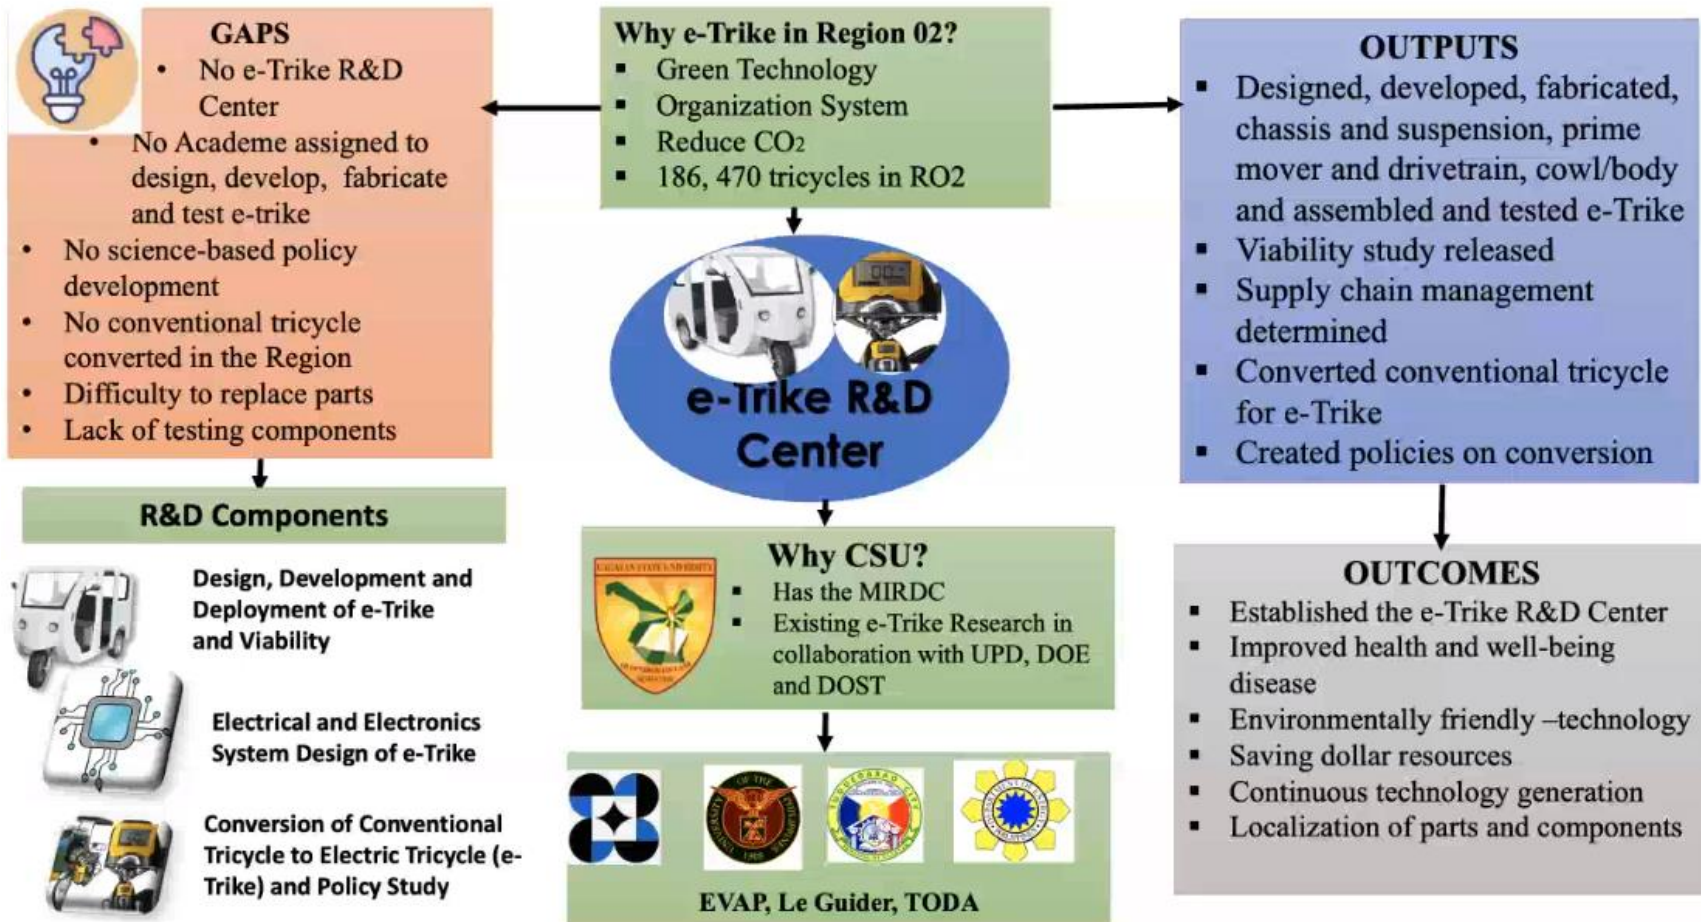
GAPS
• No e-Trike R&D Center
• No Academe assigned to design, develop, fabricate and test e-trike
• No science-based policy development
• No conventional tricycle converted in the Region
• Difficulty to replace parts
• Lack of testing components

Why e-Trike in Region 02?
▪ Green Technology
▪ Organization System
▪ Reduce $CO_2$
▪ 186, 470 tricycles in RO2

OUTPUTS
▪ Designed, developed, fabricated, chassis and suspension, prime mover and drivetrain, cowl/body and assembled and tested e-Trike
▪ Viability study released
▪ Supply chain management determined
▪ Converted conventional tricycle for e-Trike
▪ Created policies on conversion

e-Trike R&D Center

R&D Components

Design, Development and Deployment of e-Trike and Viability

Electrical and Electronics System Design of e-Trike

Conversion of Conventional Tricycle to Electric Tricycle (e-Trike) and Policy Study

Why CSU?
▪ Has the MIRDC
▪ Existing e-Trike Research in collaboration with UPD, DOE and DOST

EVAP, Le Guider, TODA

OUTCOMES
▪ Established the e-Trike R&D Center
▪ Improved health and well-being disease
▪ Environmentally friendly –technology
▪ Saving dollar resources
▪ Continuous technology generation
▪ Localization of parts and components